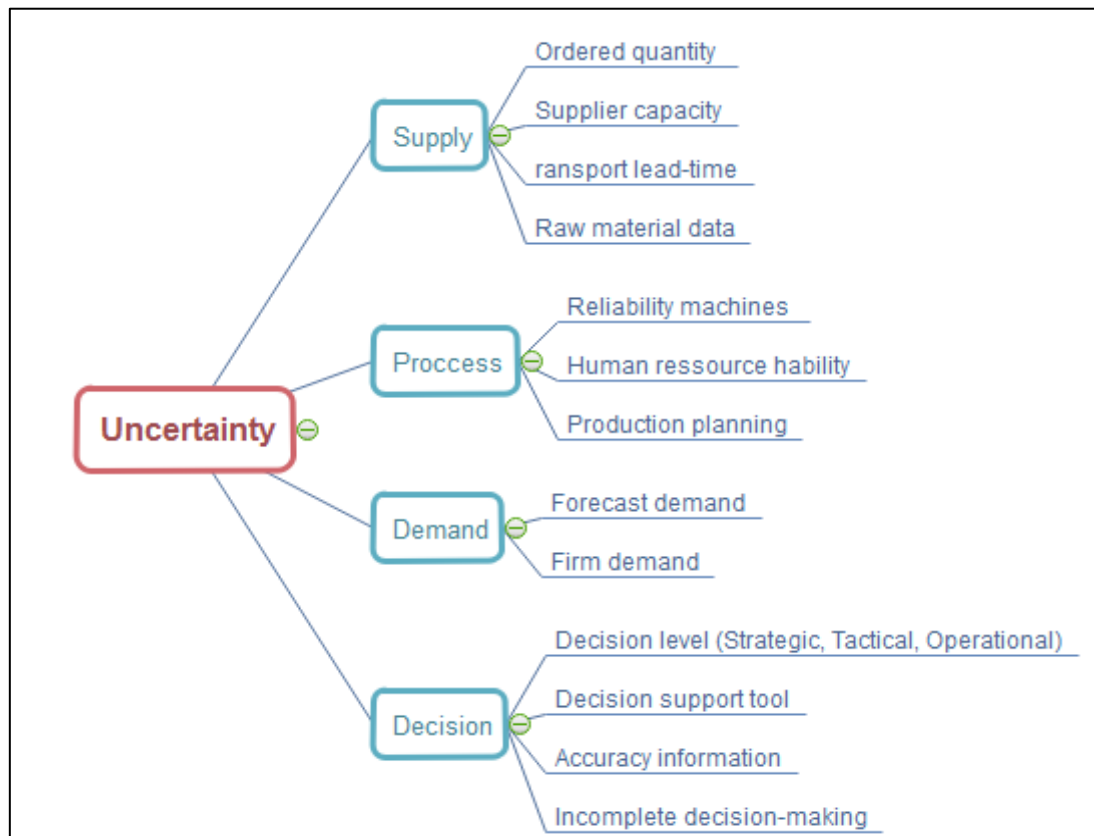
Uncertainty

Supply
Ordered quantity
Supplier capacity
ransport lead-time
Raw material data

Proccess
Reliability machines
Human ressource hability
Production planning

Demand
Forecast demand
Firm demand

Decision
Decision level (Strategic, Tactical, Operational)
Decision support tool
Accuracy information
Incomplete decision-making